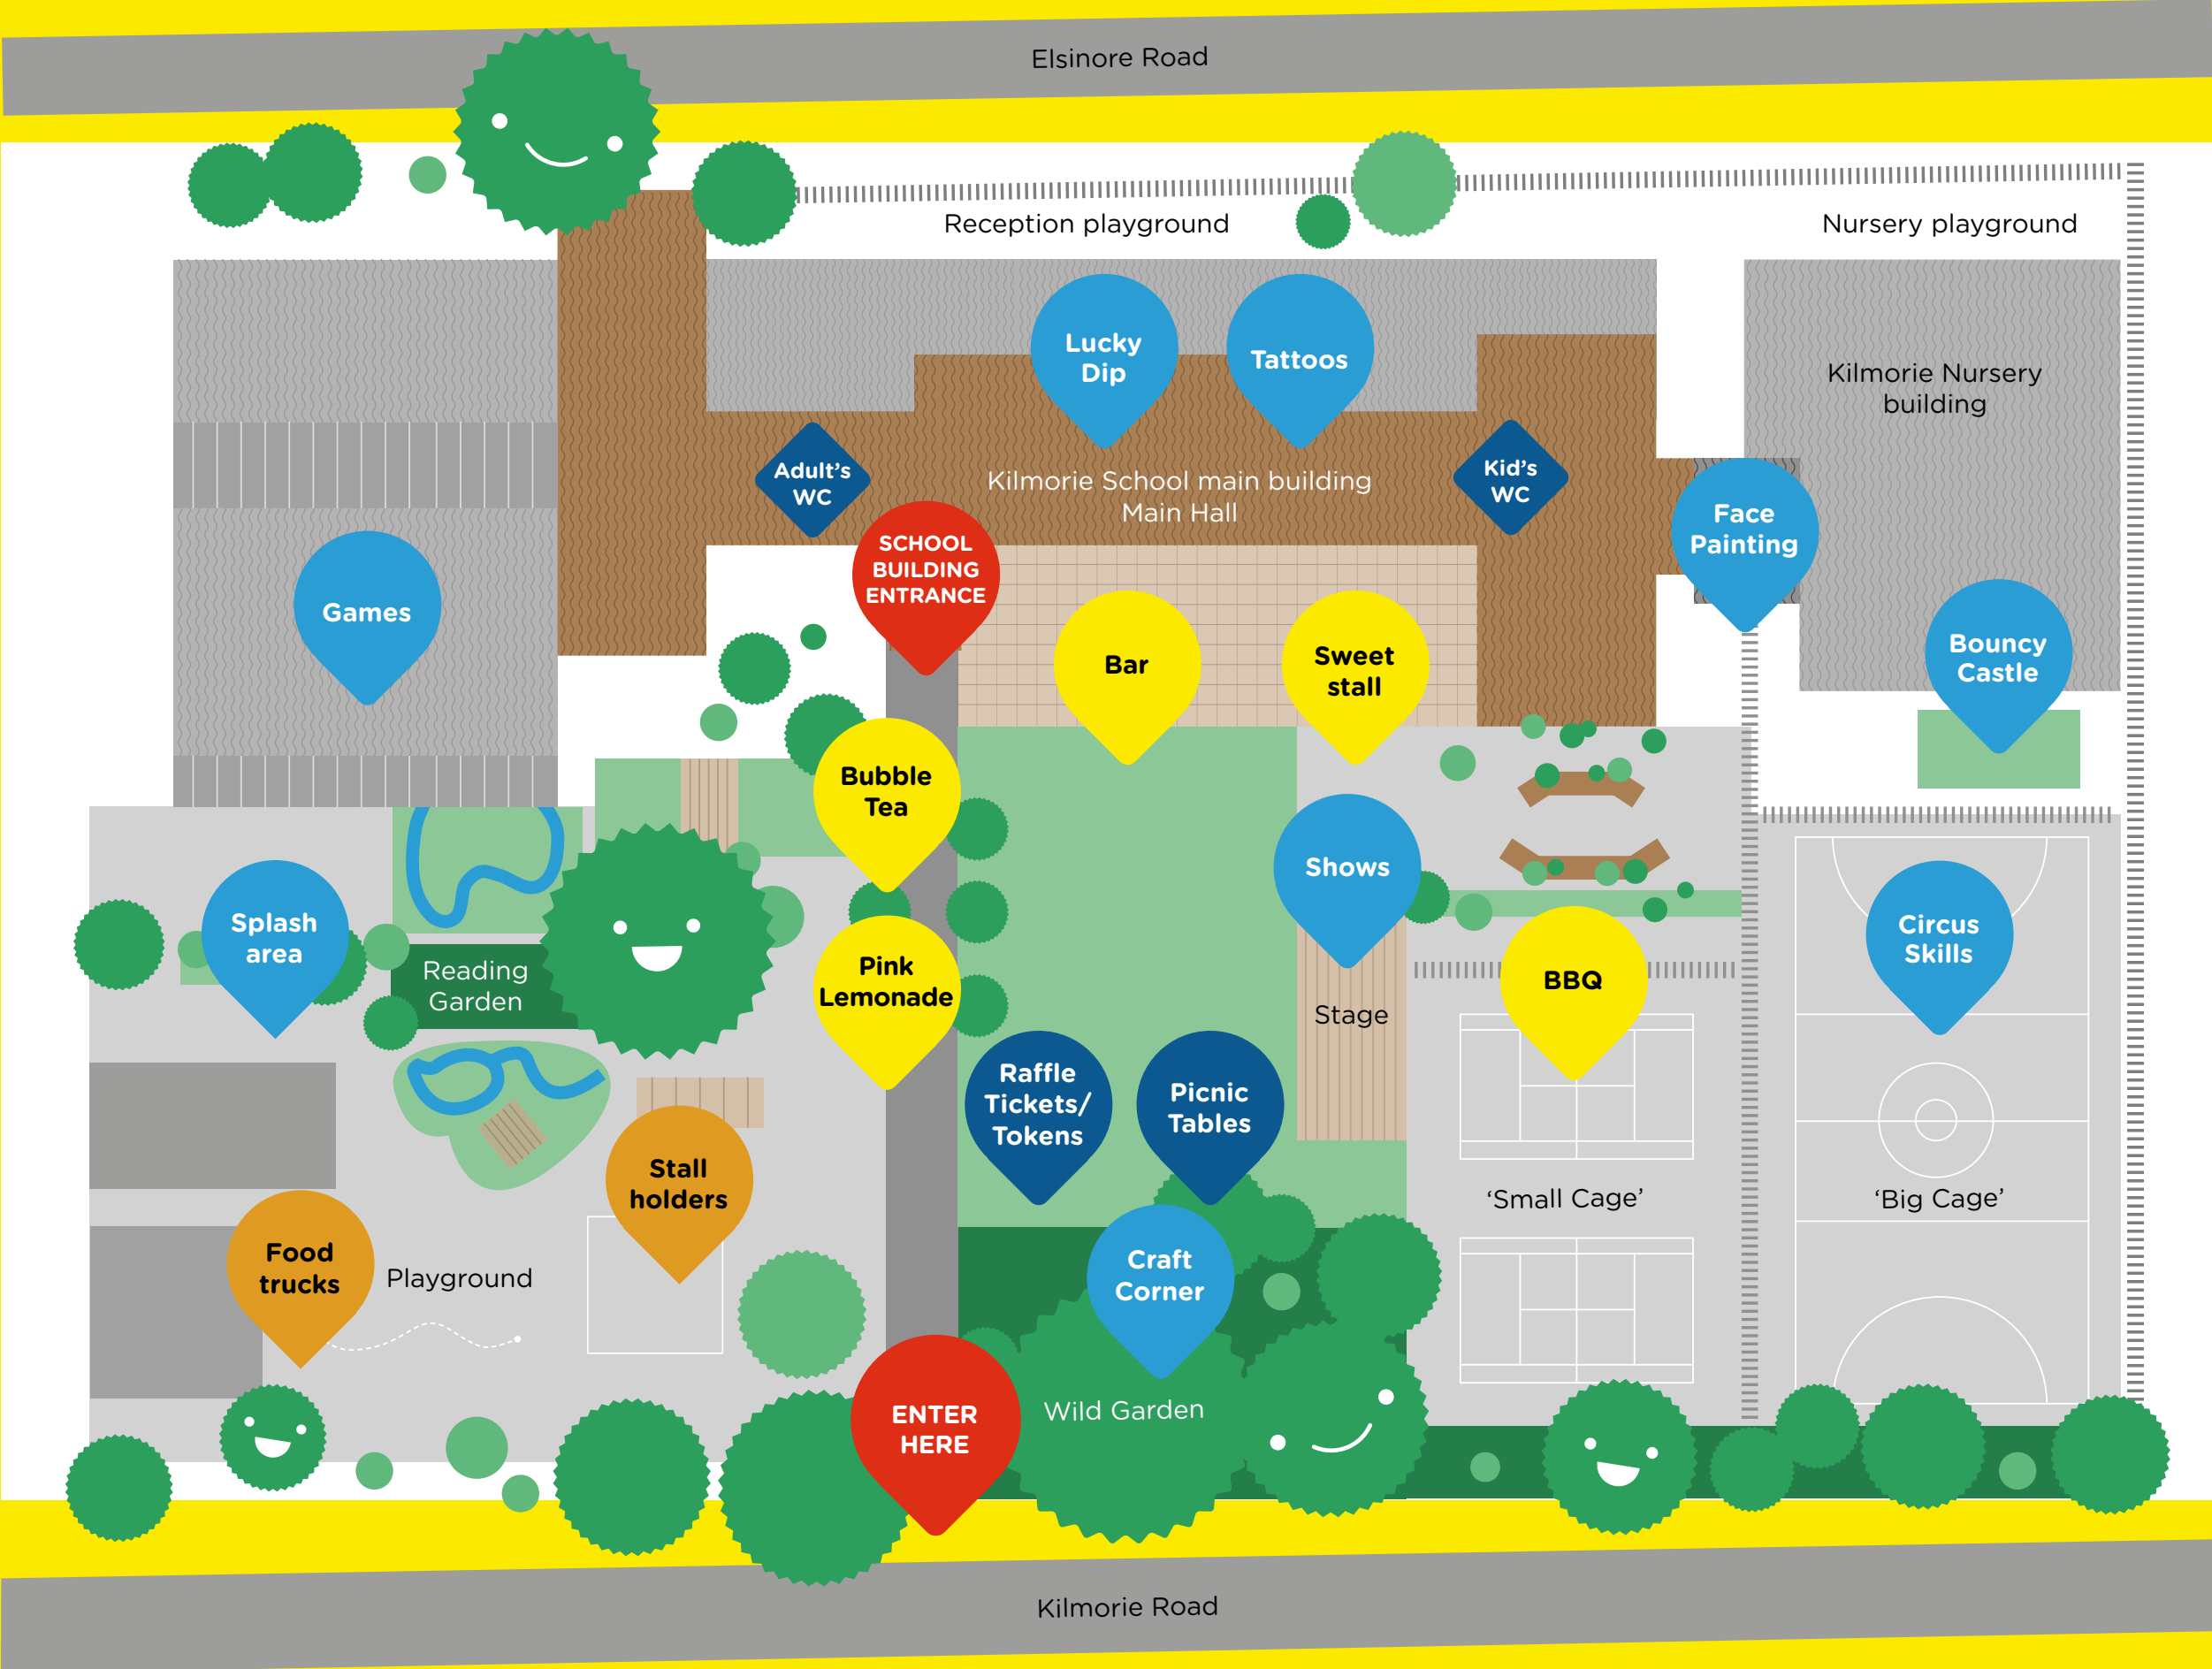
Elsinore Road

Reception playground

Nursery playground

Lucky Dip

Tattoos

Kilmorie Nursery building

Adult's WC

Kilmorie School main building
Main Hall

Kid's WC

Face Painting

SCHOOL BUILDING ENTRANCE

Games

Bar

Sweet stall

Bouncy Castle

Bubble Tea

Shows

Splash area

Reading Garden

Pink Lemonade

Stage

BBQ

Circus Skills

Raffle Tickets/ Tokens

Picnic Tables

Stall holders

'Small Cage'

'Big Cage'

Food trucks

Playground

Craft Corner

ENTER HERE

Wild Garden

Kilmorie Road